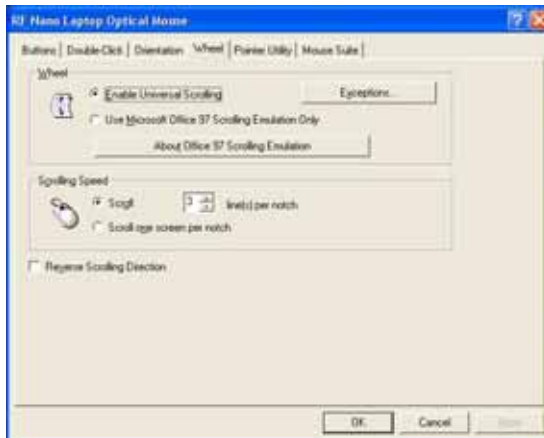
RF Nano Laptop Optical Mouse

Buttons | Double Click | Orientation | Wheel | Pointer Utility | Mouse Suite

Wheel

Enable Universal Scrolling

Exceptions...

Use Microsoft Office 97 Scrolling Emulation Only

About Office 97 Scrolling Emulation

Scrolling Speed

Scroll 3 line(s) per notch

Scroll one screen per notch

Reverse Scrolling Direction

OK Cancel Apply